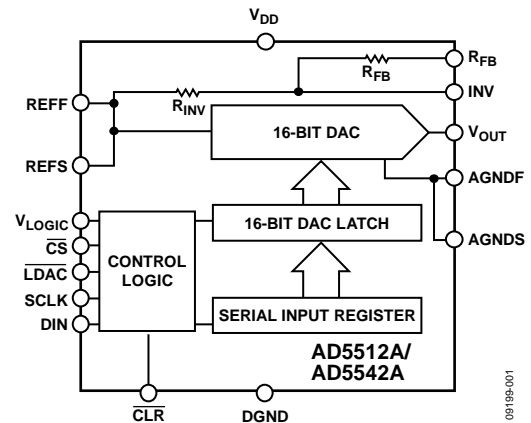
$V_{DD}$

$R_{FB}$

$R_{FB}$

INV

REFF

$R_{INV}$

16-BIT DAC

$V_{OUT}$

REFS

AGNDF

$V_{LOGIC}$

16-BIT DAC LATCH

AGNDS

$\overline{CS}$

CONTROL LOGIC

$\overline{LDAC}$

SCLK

DIN

SERIAL INPUT REGISTER

AD5512A/ AD5542A

$\overline{CLR}$

DGND

09199-001